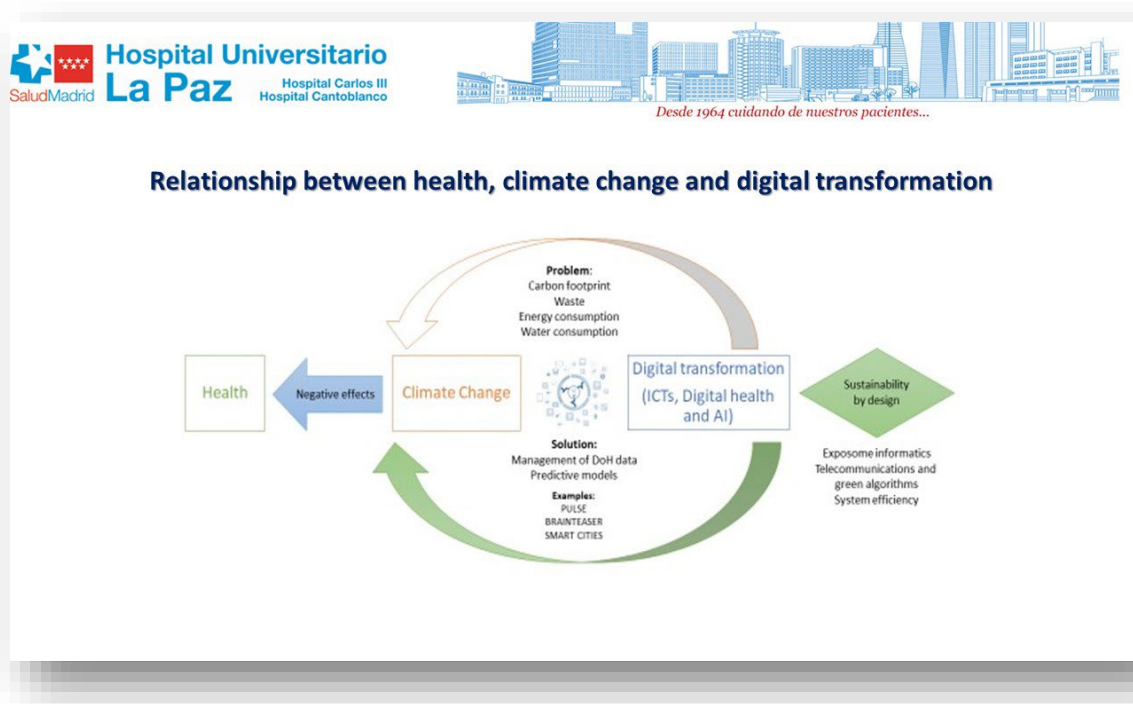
SaludMadrid

Hospital Universitario La Paz

Hospital Carlos III
Hospital Cantoblanco

Desde 1964 cuidando de nuestros pacientes...

Relationship between health, climate change and digital transformation

Problem:
Carbon footprint
Waste
Energy consumption
Water consumption

Health

Negative effects

Climate Change

Digital transformation
(ICTs, Digital health and AI)

Sustainability by design

Solution:
Management of DoH data
Predictive models

Examples:
PULSE
BRAINTEASER
SMART CITIES

Exposome informatics
Telecommunications and green algorithms
System efficiency